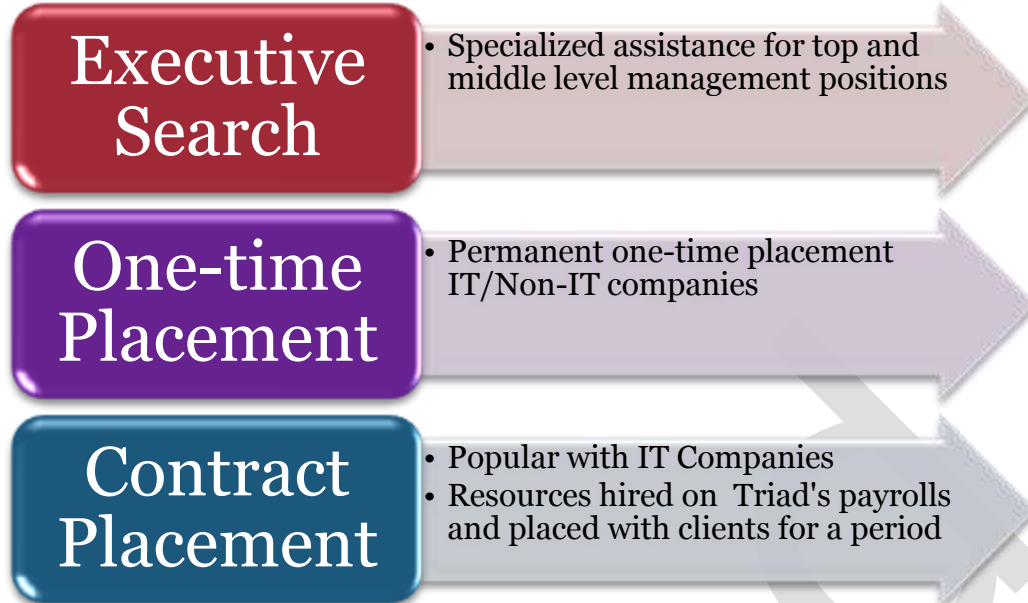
Executive Search

- Specialized assistance for top and middle level management positions

One-time Placement

- Permanent one-time placement IT/Non-IT companies

Contract Placement

- Popular with IT Companies
- Resources hired on Triad's payrolls and placed with clients for a period